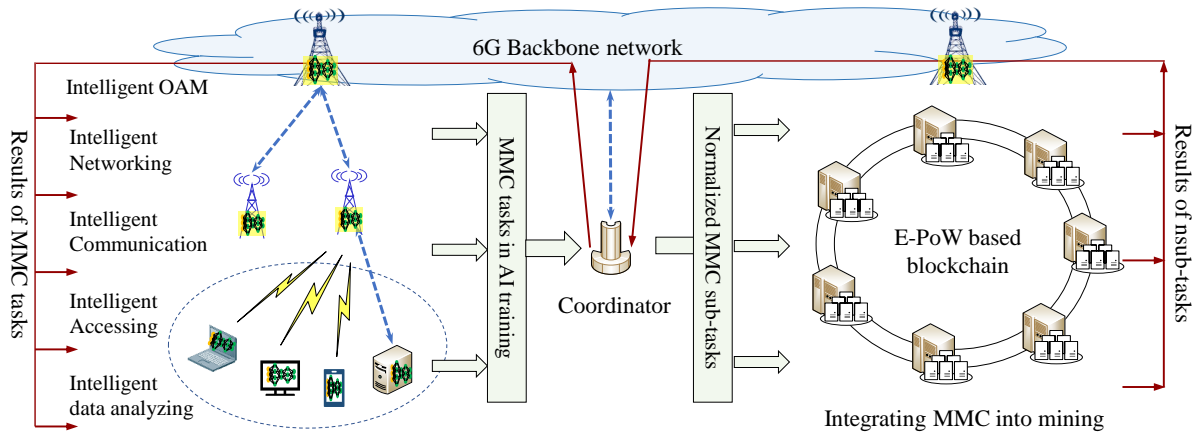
6G Backbone network

Results of MMC tasks

Intelligent OAM

Intelligent Networking

Intelligent Communication

Intelligent Accessing

Intelligent data analyzing

MMC tasks in AI training

Coordinator

Normalized MMC sub-tasks

E-PoW based blockchain

Integrating MMC into mining

Results of nsub-tasks